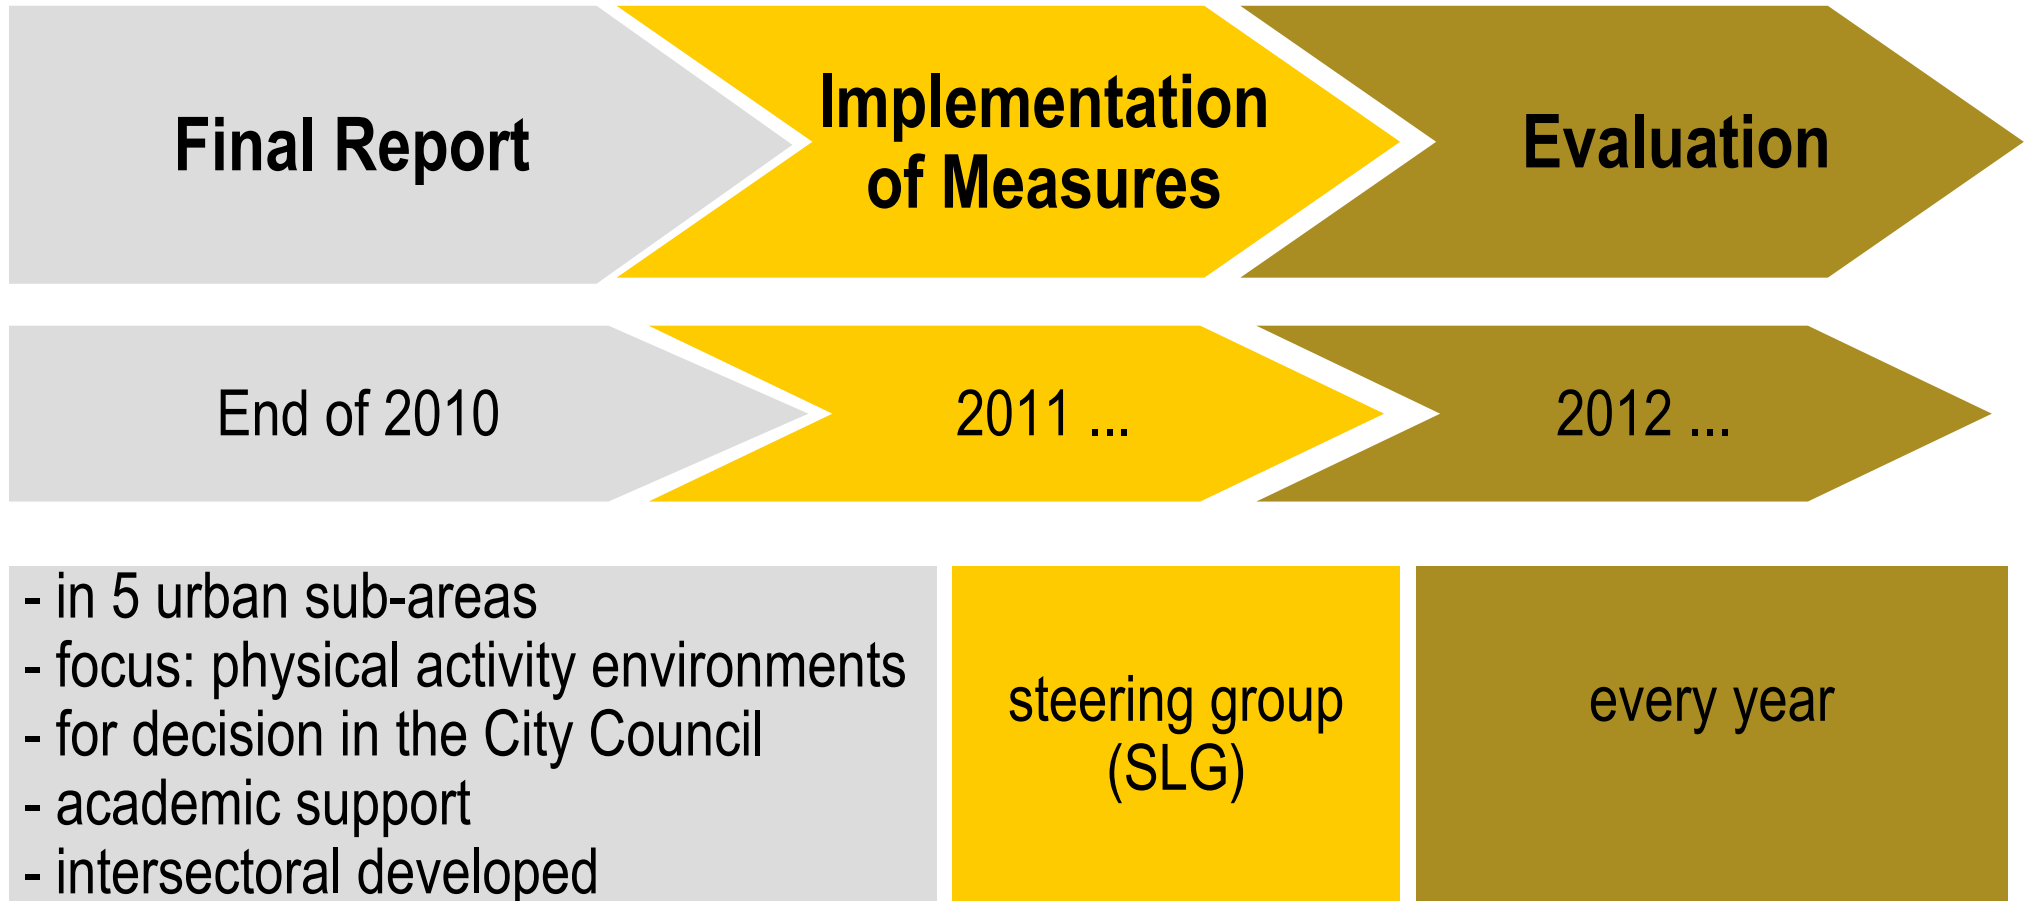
Final Report

Implementation of Measures

Evaluation

End of 2010

2011 ...

2012 ...

- in 5 urban sub-areas
- focus: physical activity environments
- for decision in the City Council
- academic support
- intersectoral developed

steering group (SLG)

every year